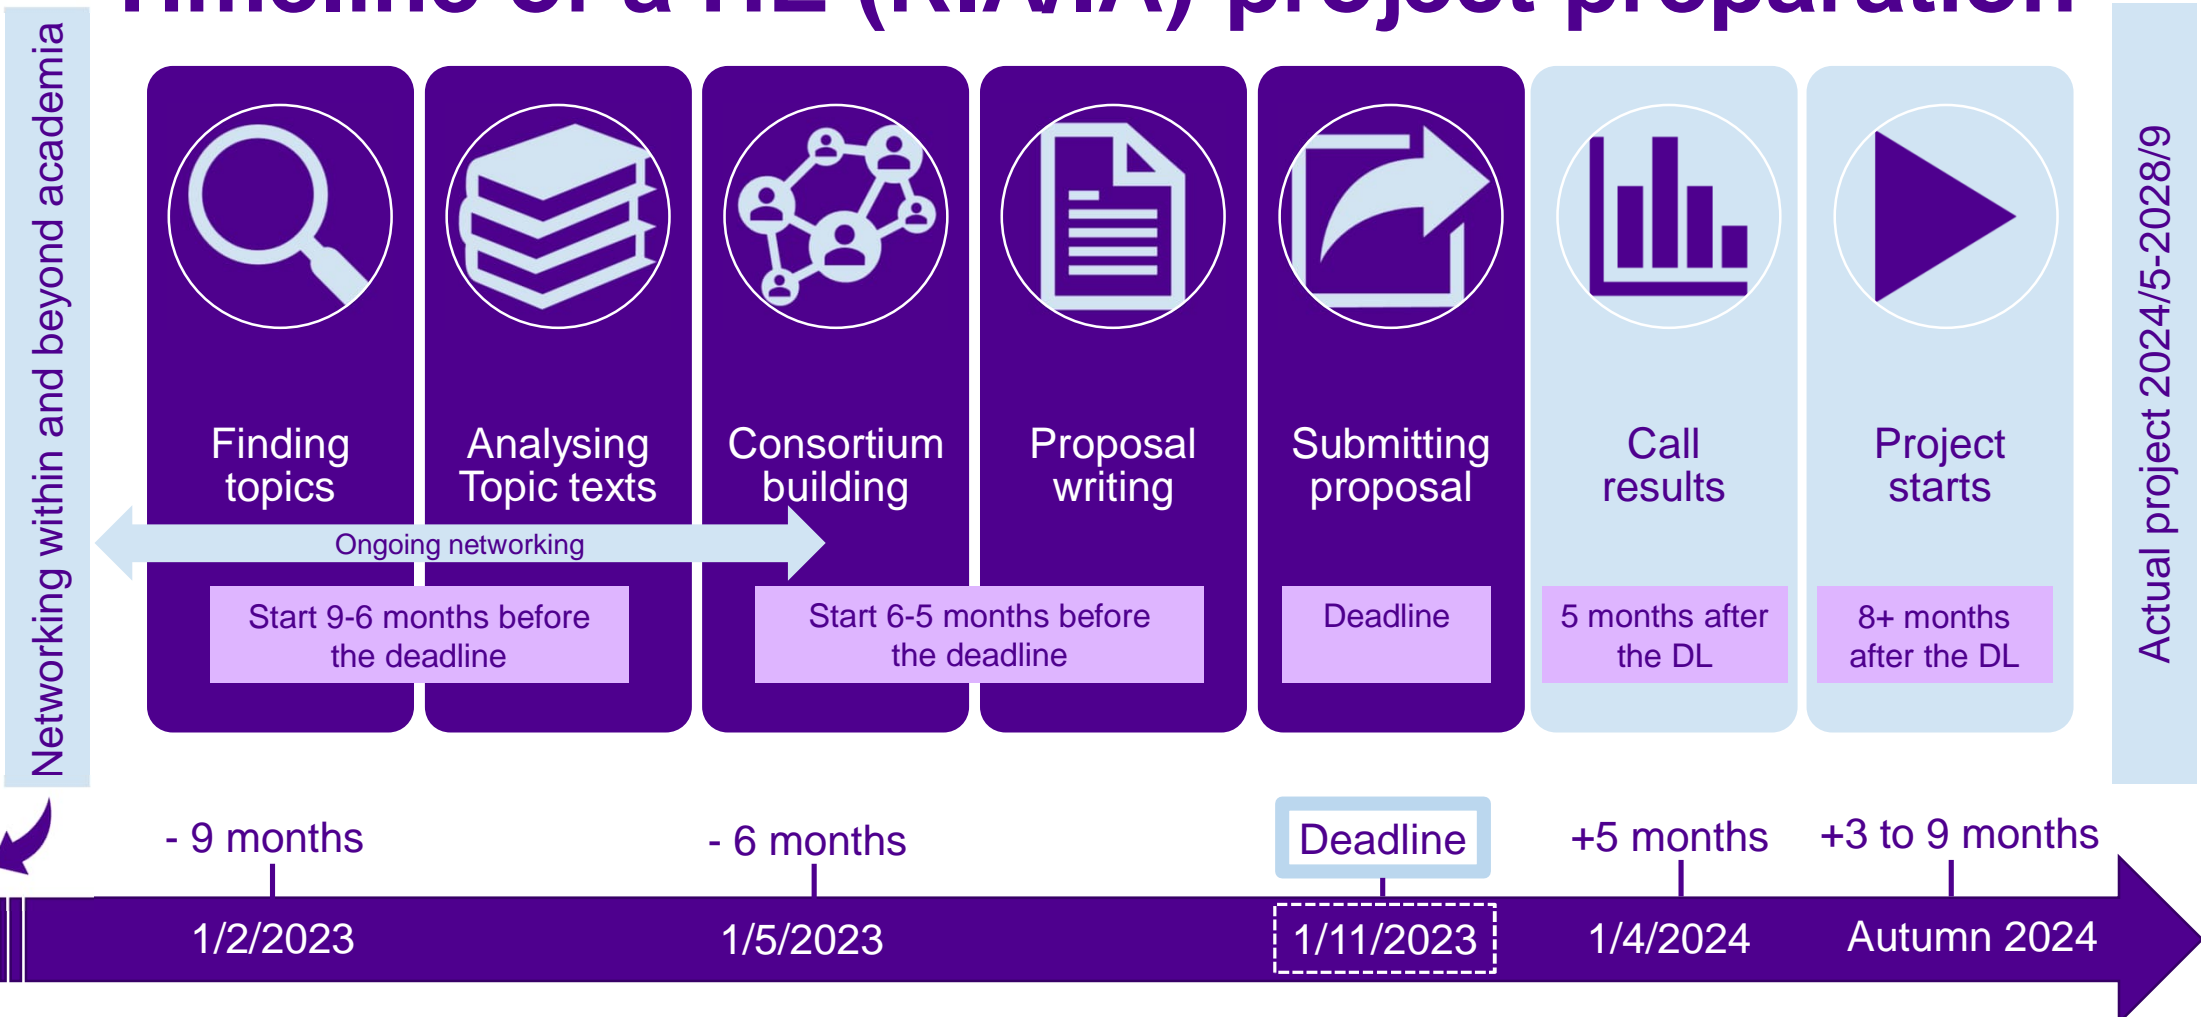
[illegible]

Networking within and beyond academia

Finding topics

Analysing Topic texts

Consortium building

Proposal writing

Submitting proposal

Call results

Project starts

Ongoing networking

Start 9-6 months before the deadline

Start 6-5 months before the deadline

Deadline

5 months after the DL

8+ months after the DL

Actual project 2024/5-2028/9

- 9 months

- 6 months

Deadline

+5 months

+3 to 9 months

1/2/2023

1/5/2023

1/11/2023

1/4/2024

Autumn 2024